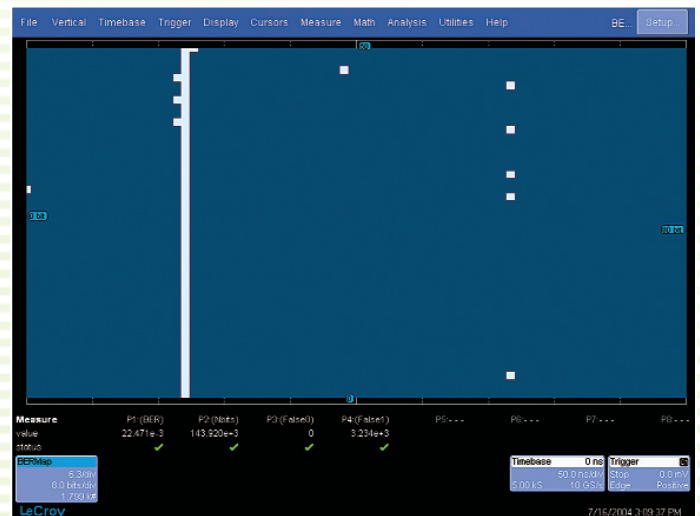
File Vertical Timebase Trigger Display Cursors Measure Math Analysis Utilities Help BE... Setup...

50

0 bit

0 bit

0

| Measure | P1:(BER) | P2:(Nbits) | P3:(False0) | P4:(False1) | P5:- - - | P6:- - - | P7:- - - | P8:- - - |
|---|---|---|---|---|---|---|---|---|
| value | 22.471e-3 | 143.920e+3 | 0 | 3.234e+3 | | | | |
| status | ✓ | ✓ | ✓ | ✓ | | | | |

BERMap
6.3/div
8.0 bits/div
1.790 kB

Timebase 0 ns
50.0 ns/div
5.00 kS 10 GS/s

Trigger
Stop 0.0 mV
Edge Positive

LeCroy

7/16/2004 3:09:37 PM